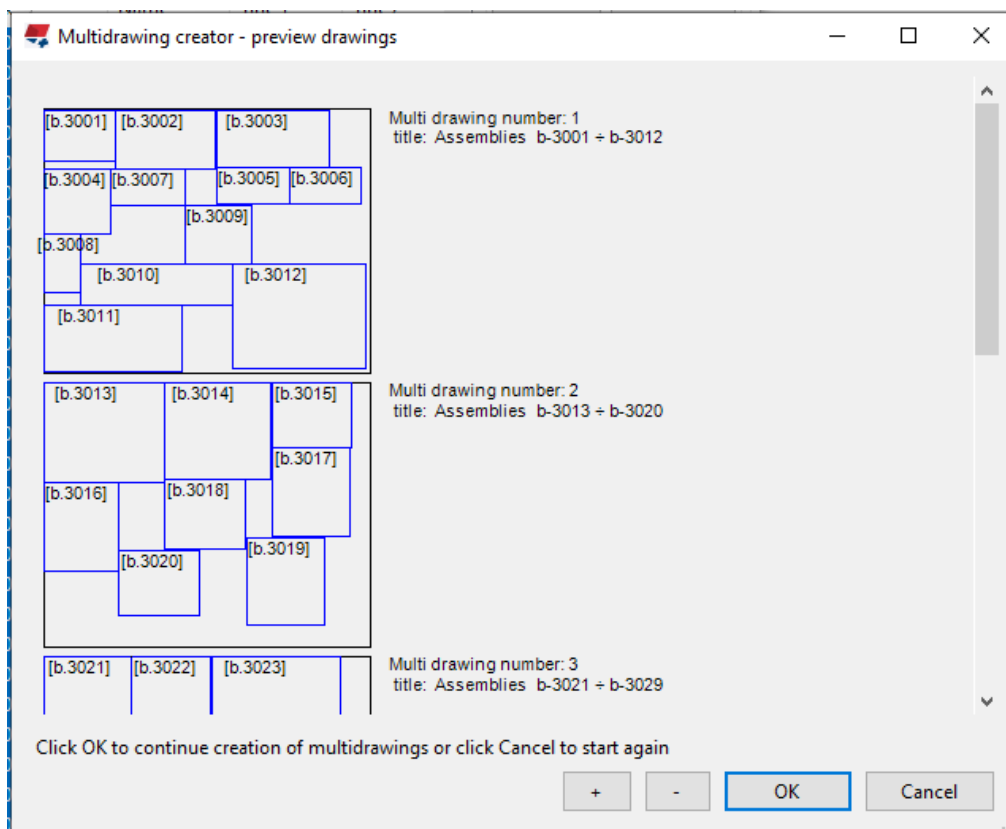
Multidrawing creator - preview drawings

[b.3001] [b.3002] [b.3003]
[b.3004] [b.3007] [b.3005] [b.3006]
[b.3009]
[b.3008]
[b.3010] [b.3012]
[b.3011]

Multi drawing number: 1
title: Assemblies b-3001 ÷ b-3012

[b.3013] [b.3014] [b.3015]
[b.3017]
[b.3016] [b.3018]
[b.3019]
[b.3020]

Multi drawing number: 2
title: Assemblies b-3013 ÷ b-3020

[b.3021] [b.3022] [b.3023]

Multi drawing number: 3
title: Assemblies b-3021 ÷ b-3029

Click OK to continue creation of multidrawings or click Cancel to start again

+ - OK Cancel